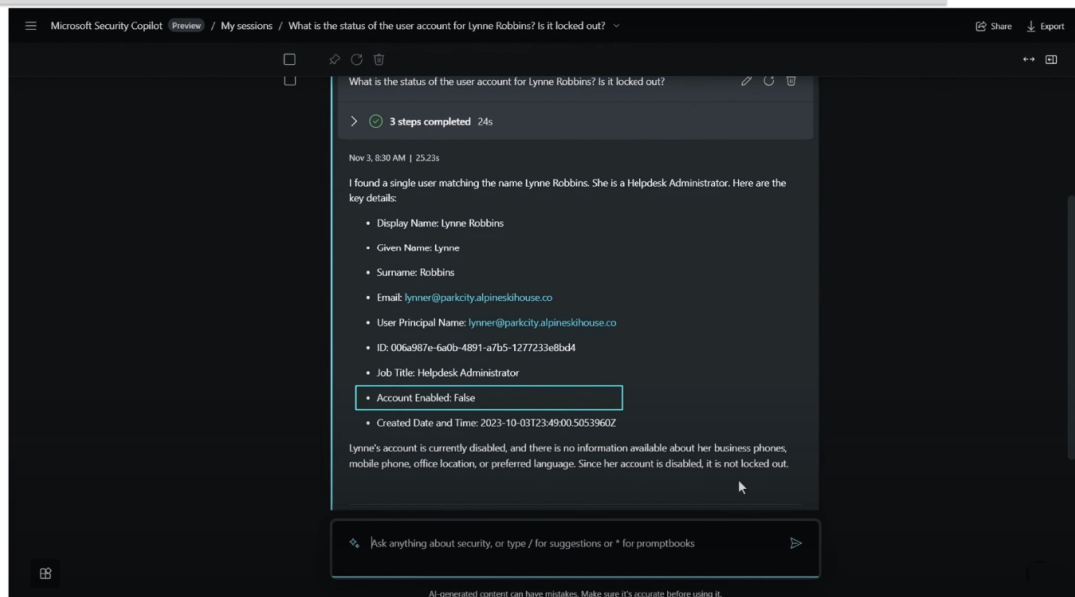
Microsoft Security Copilot Preview / My sessions / What is the status of the user account for Lynne Robbins? Is it locked out?

Share Export

What is the status of the user account for Lynne Robbins? Is it locked out?

3 steps completed 24s

Nov 3, 8:30 AM | 25.23s

I found a single user matching the name Lynne Robbins. She is a Helpdesk Administrator. Here are the key details:

- Display Name: Lynne Robbins
- Given Name: Lynne
- Surname: Robbins
- Email: lynner@parkcity.alpineskihouse.co
- User Principal Name: lynner@parkcity.alpineskihouse.co
- ID: 006a987e-6a0b-4891-a7b5-1277233e8bd4
- Job Title: Helpdesk Administrator
- Account Enabled: False
- Created Date and Time: 2023-10-03T23:49:00.5053960Z

Lynne's account is currently disabled, and there is no information available about her business phones, mobile phone, office location, or preferred language. Since her account is disabled, it is not locked out.

Ask anything about security, or type / for suggestions or * for promptbooks

AI-generated content can have mistakes. Make sure it's accurate before using it.